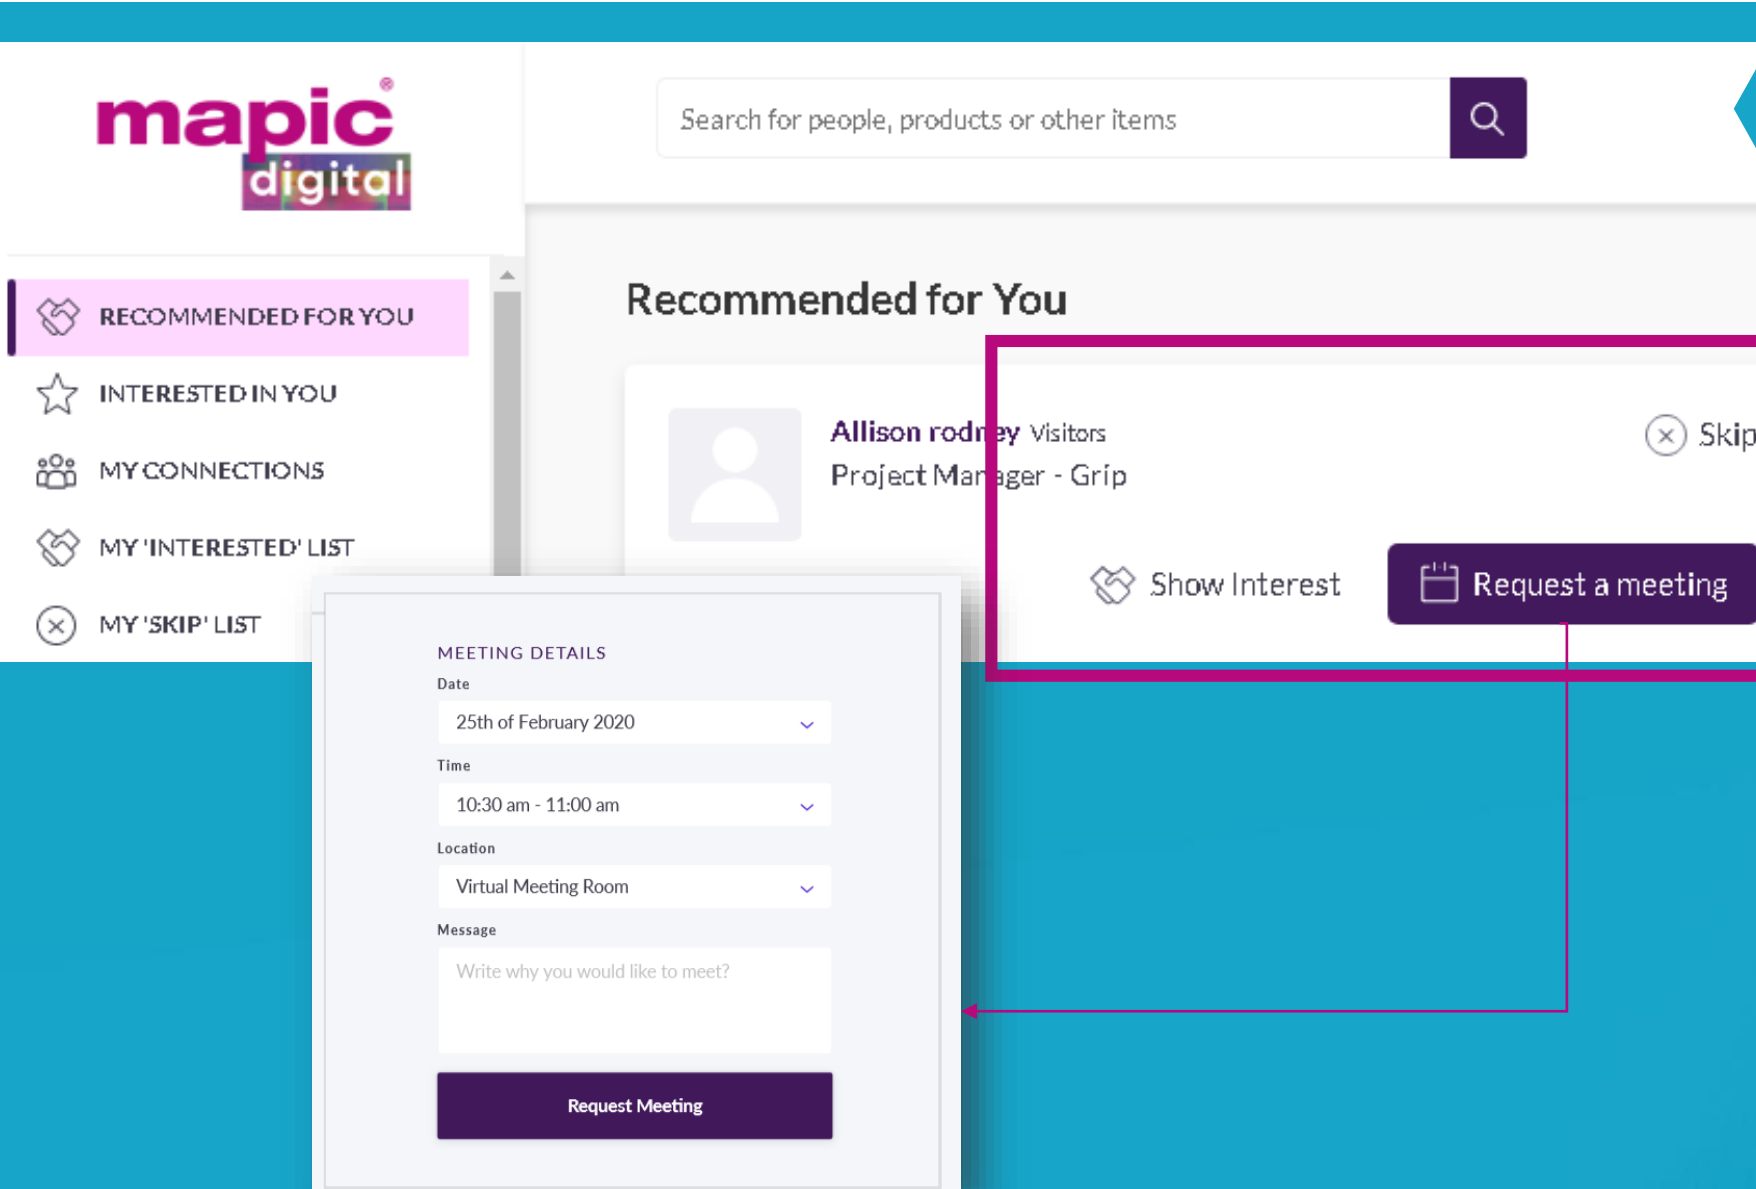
mapic®
digital

Search for people, products or other items

RECOMMENDED FOR YOU
INTERESTED IN YOU
MY CONNECTIONS
MY 'INTERESTED' LIST
MY 'SKIP' LIST

Recommended for You

Allison rodney Visitors
Project Manager - Grip

Skip

Show Interest

Request a meeting

MEETING DETAILS
Date
25th of February 2020
Time
10:30 am - 11:00 am
Location
Virtual Meeting Room
Message
Write why you would like to meet?

Request Meeting